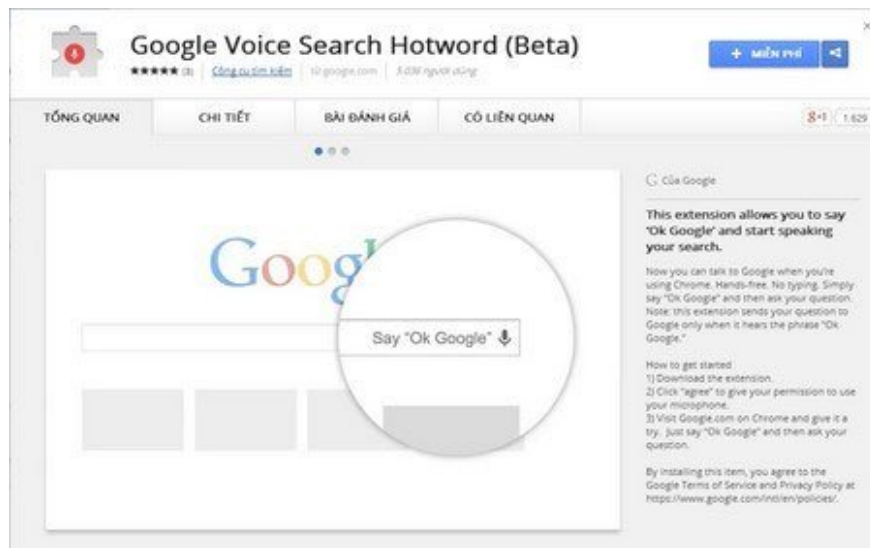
Google Voice Search Hotword (Beta)

★★★★★ (8) | Công cụ tìm kiếm | từ google.com | 3.698 người dùng

+ MIỄN PHÍ

TỔNG QUAN | CHI TIẾT | BÀI ĐÁNH GIÁ | CÓ LIÊN QUAN

8+1 1.629

Goog

Say "Ok Google"

Của Google

This extension allows you to say 'Ok Google' and start speaking your search.

Now you can talk to Google when you're using Chrome. Hands-free. No typing. Simply say "Ok Google" and then ask your question. Note: this extension sends your question to Google only when it hears the phrase "Ok Google."

How to get started
1) Download the extension.
2) Click "agree" to give your permission to use your microphone.
3) Visit Google.com on Chrome and give it a try. Just say "Ok Google" and then ask your question.

By installing this item, you agree to the Google Terms of Service and Privacy Policy at https://www.google.com/intl/en/policies/.